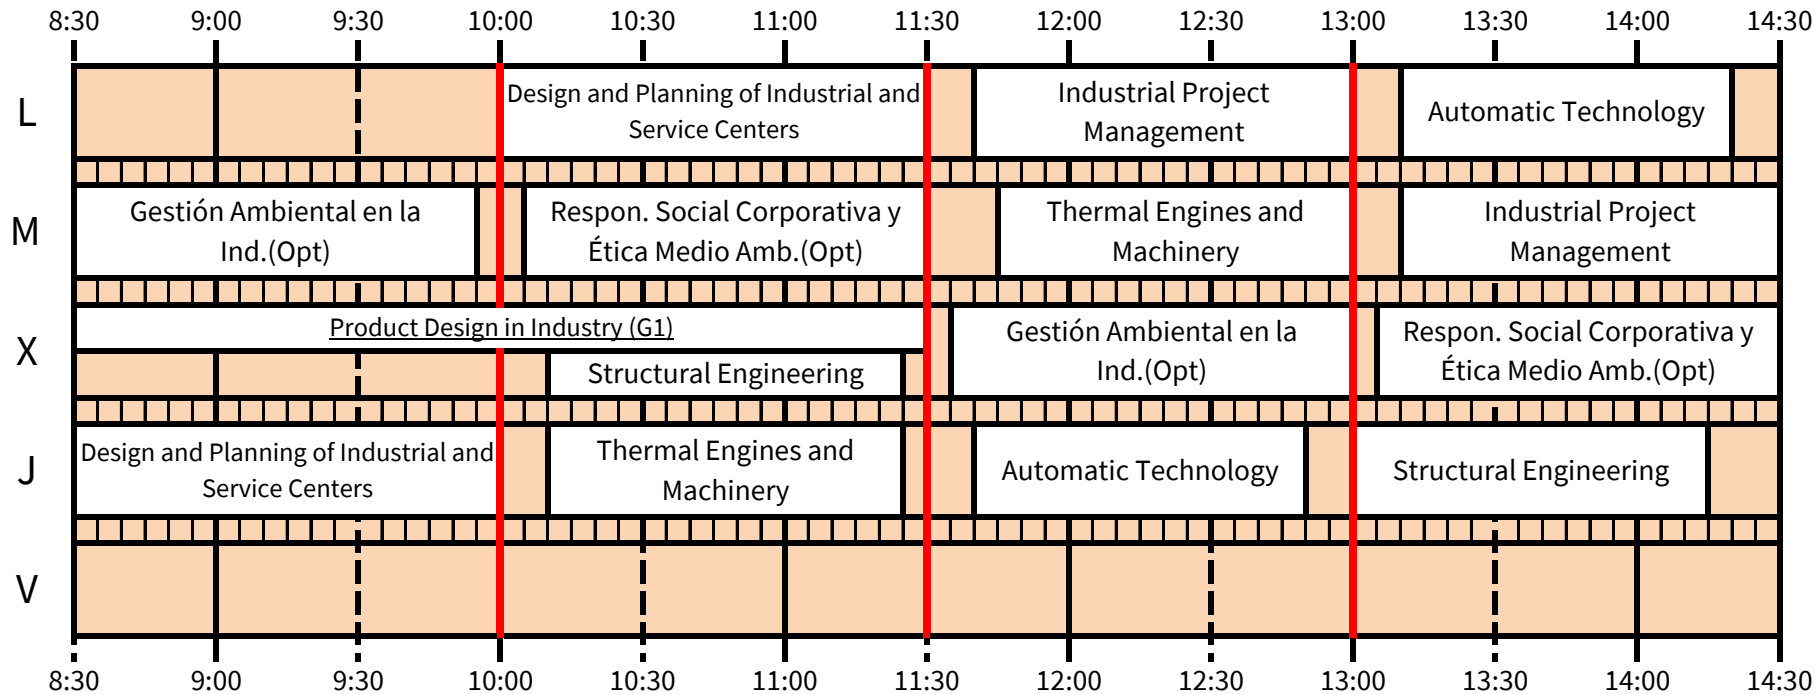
8:30 9:00 9:30 10:00 10:30 11:00 11:30 12:00 12:30 13:00 13:30 14:00 14:30

L
Design and Planning of Industrial and Service Centers
Industrial Project Management
Automatic Technology

M
Gestión Ambiental en la Ind.(Opt)
Respon. Social Corporativa y Ética Medio Amb.(Opt)
Thermal Engines and Machinery
Industrial Project Management

X
Product Design in Industry (G1)
Structural Engineering
Gestión Ambiental en la Ind.(Opt)
Respon. Social Corporativa y Ética Medio Amb.(Opt)

J
Design and Planning of Industrial and Service Centers
Thermal Engines and Machinery
Automatic Technology
Structural Engineering

V

8:30 9:00 9:30 10:00 10:30 11:00 11:30 12:00 12:30 13:00 13:30 14:00 14:30